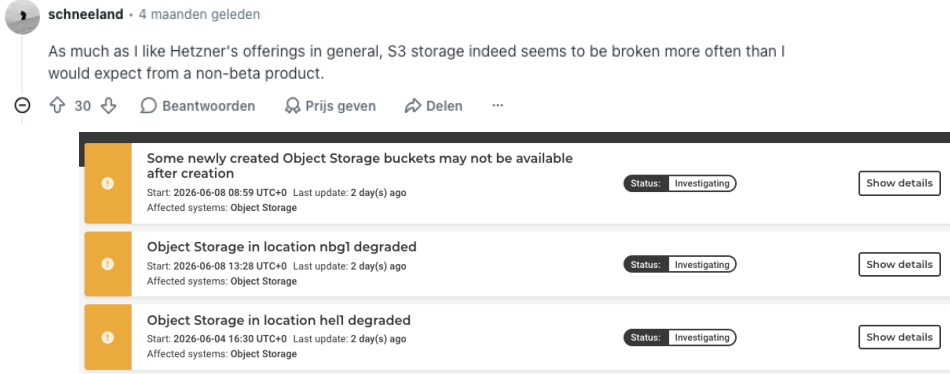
schneeland • 4 maanden geleden

As much as I like Hetzner's offerings in general, S3 storage indeed seems to be broken more often than I would expect from a non-beta product.

30 Beantwoorden Prijs geven Delen ···

Some newly created Object Storage buckets may not be available after creation
Start: 2026-06-08 08:59 UTC+0 Last update: 2 day(s) ago
Affected systems: Object Storage
Status: Investigating
Show details

Object Storage in location nbg1 degraded
Start: 2026-06-08 13:28 UTC+0 Last update: 2 day(s) ago
Affected systems: Object Storage
Status: Investigating
Show details

Object Storage in location hel1 degraded
Start: 2026-06-04 16:30 UTC+0 Last update: 2 day(s) ago
Affected systems: Object Storage
Status: Investigating
Show details